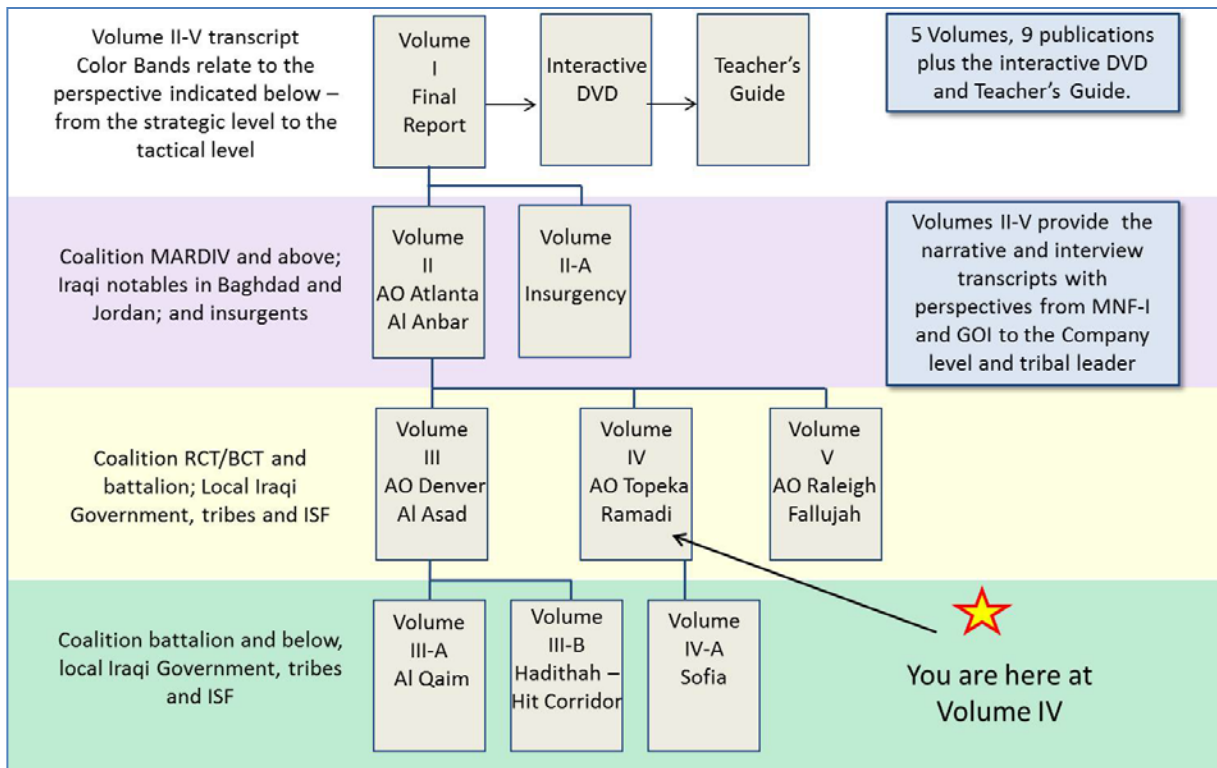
Volume II-V transcript Color Bands relate to the perspective indicated below – from the strategic level to the tactical level

Volume I Final Report

Interactive DVD

Teacher's Guide

5 Volumes, 9 publications plus the interactive DVD and Teacher's Guide.

Coalition MARDIV and above; Iraqi notables in Baghdad and Jordan; and insurgents

Volume II AO Atlanta Al Anbar

Volume II-A Insurgency

Volumes II-V provide the narrative and interview transcripts with perspectives from MNF-I and GOI to the Company level and tribal leader

Coalition RCT/BCT and battalion; Local Iraqi Government, tribes and ISF

Volume III AO Denver Al Asad

Volume IV AO Topeka Ramadi

Volume V AO Raleigh Fallujah

Coalition battalion and below, local Iraqi Government, tribes and ISF

Volume III-A Al Qaim

Volume III-B Hadithah – Hit Corridor

Volume IV-A Sofia

You are here at Volume IV